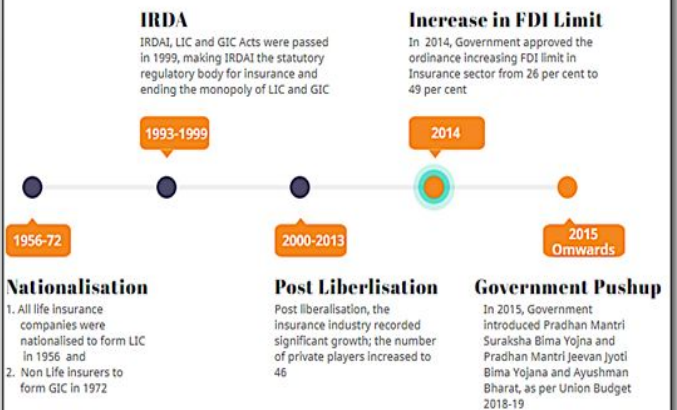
IRDA
IRDAI, LIC and GIC Acts were passed in 1999, making IRDAI the statutory regulatory body for insurance and ending the monopoly of LIC and GIC

Increase in FDI Limit
In 2014, Government approved the ordinance increasing FDI limit in Insurance sector from 26 per cent to 49 per cent

1993-1999

2014

1956-72

2000-2013

2015 Omwards

Nationalisation
1. All life insurance companies were nationalised to form LIC in 1956 and
2. Non Life insurers to form GIC in 1972

Post Liberlisation
Post liberalisation, the insurance industry recorded significant growth; the number of private players increased to 46

Government Pushup
In 2015, Government introduced Pradhan Mantri Suraksha Bima Yojna and Pradhan Mantri Jeevan Jyoti Bima Yojana and Ayushman Bharat, as per Union Budget 2018-19